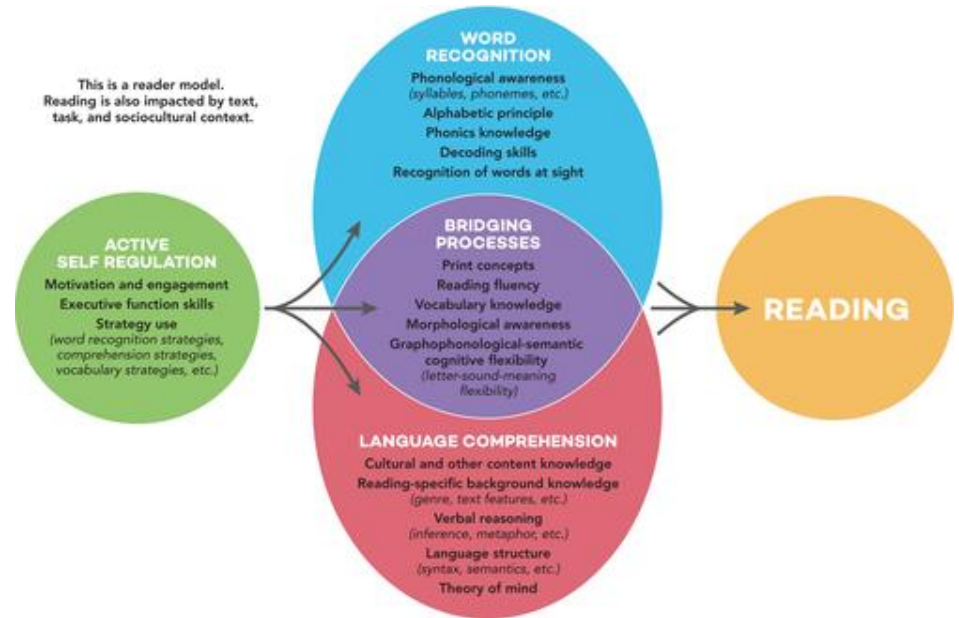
This is a reader model. Reading is also impacted by text, task, and sociocultural context.

WORD RECOGNITION
Phonological awareness
(syllables, phonemes, etc.)
Alphabetic principle
Phonics knowledge
Decoding skills
Recognition of words at sight

ACTIVE SELF REGULATION
Motivation and engagement
Executive function skills
Strategy use
(word recognition strategies, comprehension strategies, vocabulary strategies, etc.)

BRIDGING PROCESSES
Print concepts
Reading fluency
Vocabulary knowledge
Morphological awareness
Graphophonological-semantic cognitive flexibility
(letter-sound-meaning flexibility)

READING

LANGUAGE COMPREHENSION
Cultural and other content knowledge
Reading-specific background knowledge
(genre, text features, etc.)
Verbal reasoning
(inference, metaphor, etc.)
Language structure
(syntax, semantics, etc.)
Theory of mind